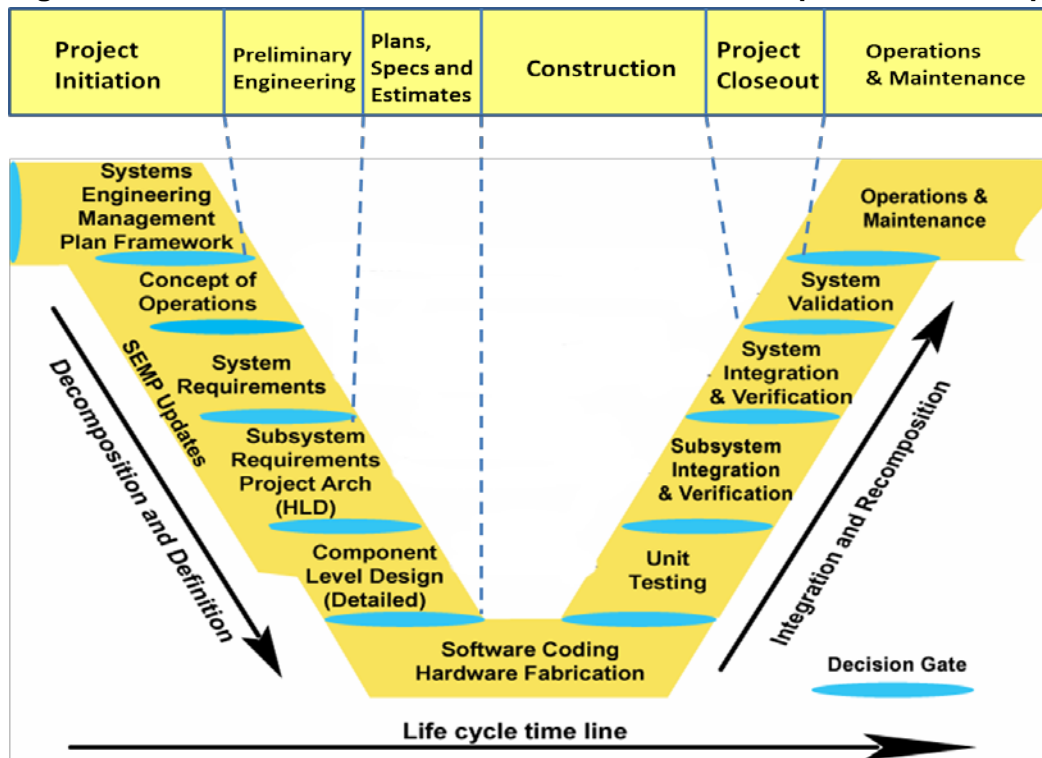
| Project Initiation | Preliminary Engineering | Plans, Specs and Estimates | Construction | Project Closeout | Operations & Maintenance |
|---|---|---|---|---|---|

Systems Engineering Management Plan Framework

Concept of Operations

System Requirements

Subsystem Requirements Project Arch (HLD)

Component Level Design (Detailed)

Software Coding Hardware Fabrication

Unit Testing

Subsystem Integration & Verification

System Integration & Verification

System Validation

Operations & Maintenance

SEMP Updates

Decomposition and Definition

Integration and Recomposition

Decision Gate

Life cycle time line